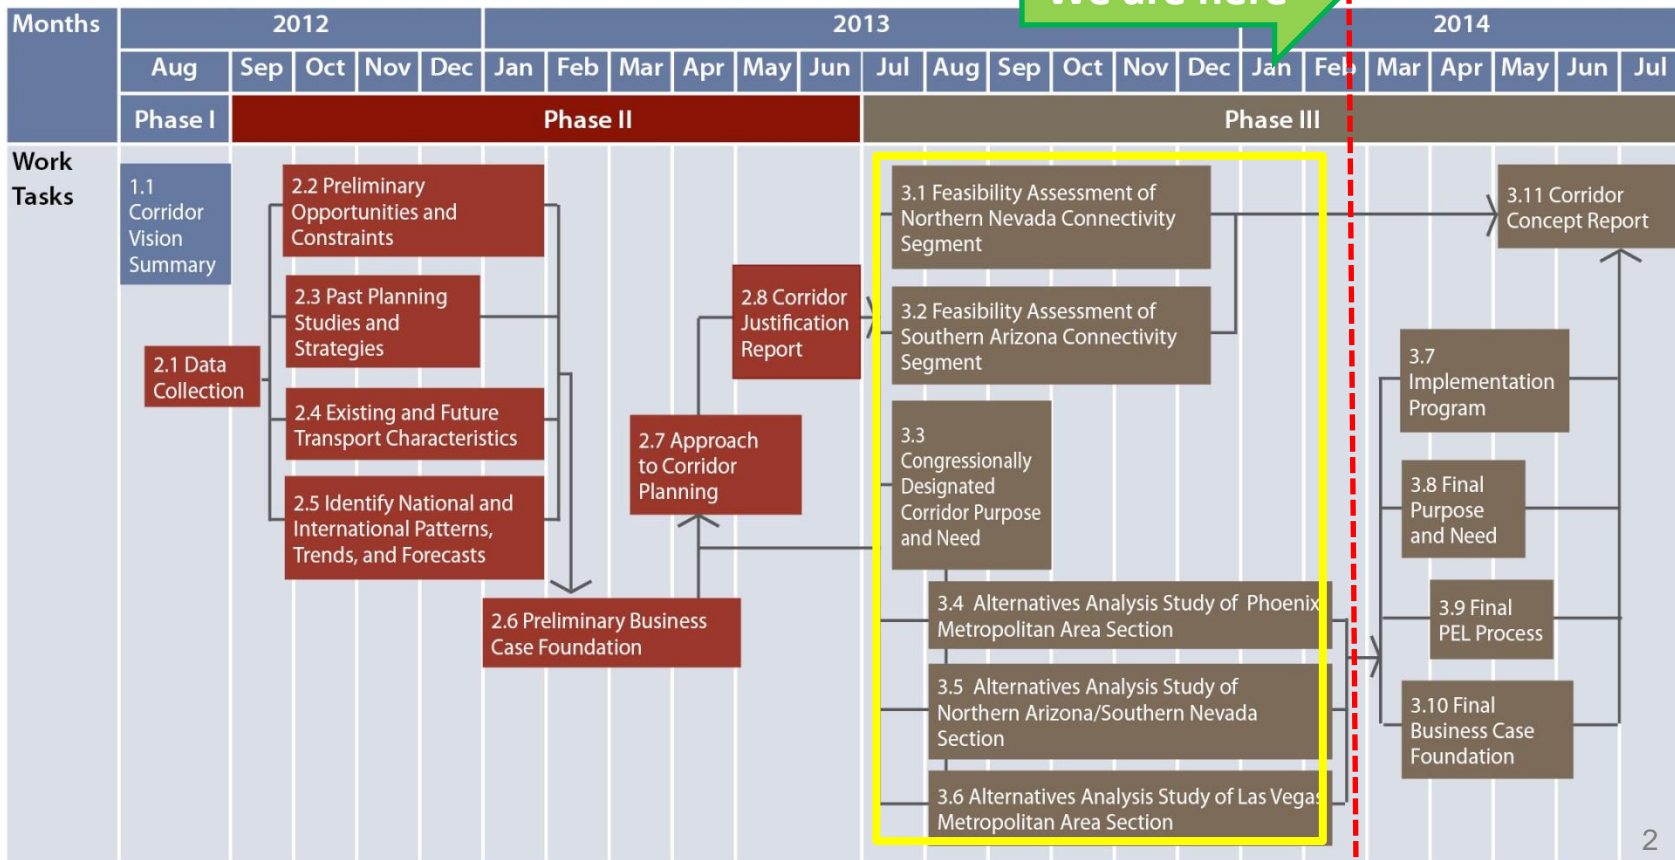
| Months | 2012 | | | | | 2013 | | | | | | | | | | | | 2014 | | | | | |
|---|---|---|---|---|---|---|---|---|---|---|---|---|---|---|---|---|---|---|---|---|---|---|---|
| | Aug | Sep | Oct | Nov | Dec | Jan | Feb | Mar | Apr | May | Jun | Jul | Aug | Sep | Oct | Nov | Dec | Jan | Feb | Mar | Apr | May | Jun | Jul |
| | Phase I | Phase II | | | | | | | | | | Phase III | | | | | | | | | | | | |

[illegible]

Work Tasks

1.1 Corridor Vision Summary

2.1 Data Collection

2.2 Preliminary Opportunities and Constraints

2.3 Past Planning Studies and Strategies

2.4 Existing and Future Transport Characteristics

2.5 Identify National and International Patterns, Trends, and Forecasts

2.6 Preliminary Business Case Foundation

2.7 Approach to Corridor Planning

2.8 Corridor Justification Report

3.1 Feasibility Assessment of Northern Nevada Connectivity Segment

3.2 Feasibility Assessment of Southern Arizona Connectivity Segment

3.3 Congressionally Designated Corridor Purpose and Need

3.4 Alternatives Analysis Study of Phoenix Metropolitan Area Section

3.5 Alternatives Analysis Study of Northern Arizona/Southern Nevada Section

3.6 Alternatives Analysis Study of Las Vegas Metropolitan Area Section

3.7 Implementation Program

3.8 Final Purpose and Need

3.9 Final PEL Process

3.10 Final Business Case Foundation

3.11 Corridor Concept Report

2